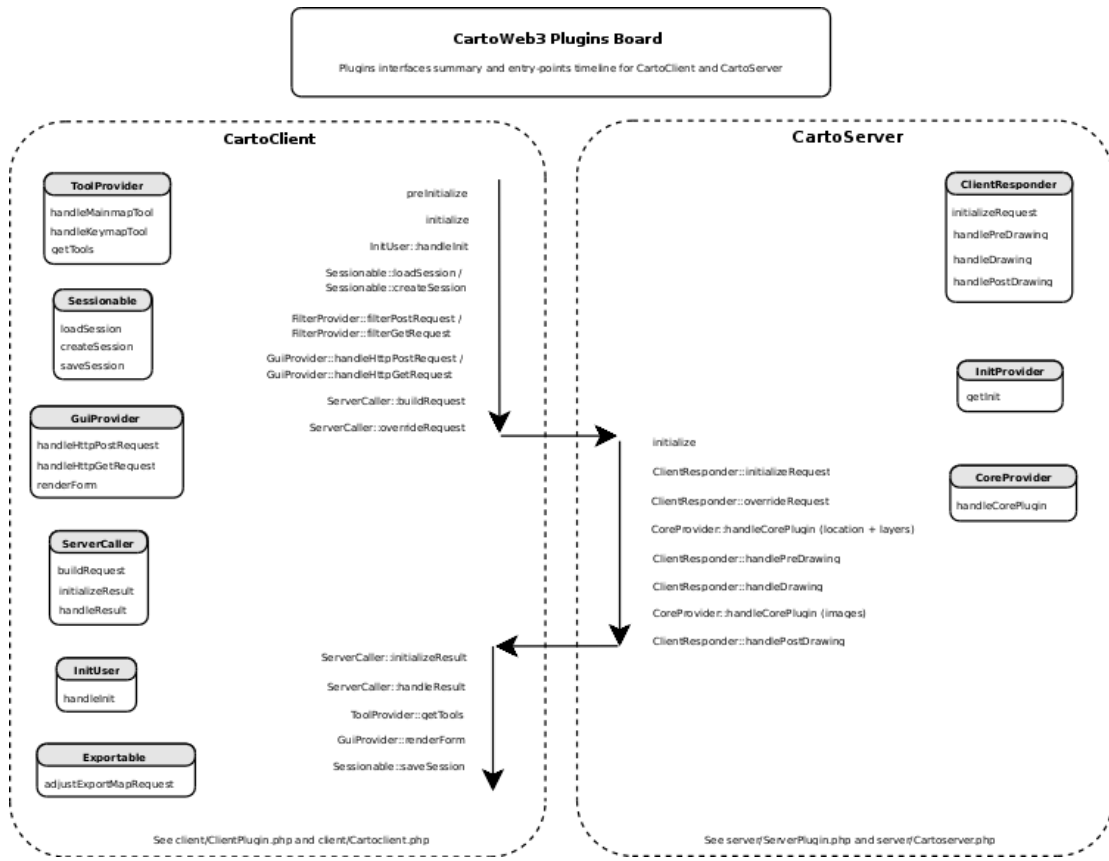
CartoWeb3 Plugins Board

Plugins interfaces summary and entry-points timeline for CartoClient and CartoServer

CartoClient

ToolProvider
handleMainmapTool
handleKeymapTool
getTools

Sessionable
loadSession
createSession
saveSession

GuiProvider
handleHttpPostRequest
handleHttpGetRequest
renderForm

ServerCaller
buildRequest
initializeResult
handleResult

InitUser
handleInit

Exportable
adjustExportMapRequest

preInitialize

initialize

InitUser::handleInit

Sessionable::loadSession /
Sessionable::createSession

FilterProvider::filterPostRequest /
FilterProvider::filterGetRequest

GuiProvider::handleHttpPostRequest /
GuiProvider::handleHttpGetRequest

ServerCaller::buildRequest

ServerCaller::overrideRequest

ServerCaller::initializeResult

ServerCaller::handleResult

ToolProvider::getTools

GuiProvider::renderForm

Sessionable::saveSession

See client/ClientPlugin.php and client/Cartoclient.php

CartoServer

ClientResponder
initializeRequest
handlePreDrawing
handleDrawing
handlePostDrawing

InitProvider
getInit

CoreProvider
handleCorePlugin

initialize

ClientResponder::initializeRequest

ClientResponder::overrideRequest

CoreProvider::handleCorePlugin (location + layers)

ClientResponder::handlePreDrawing

ClientResponder::handleDrawing

CoreProvider::handleCorePlugin (images)

ClientResponder::handlePostDrawing

See server/ServerPlugin.php and server/Cartoserver.php